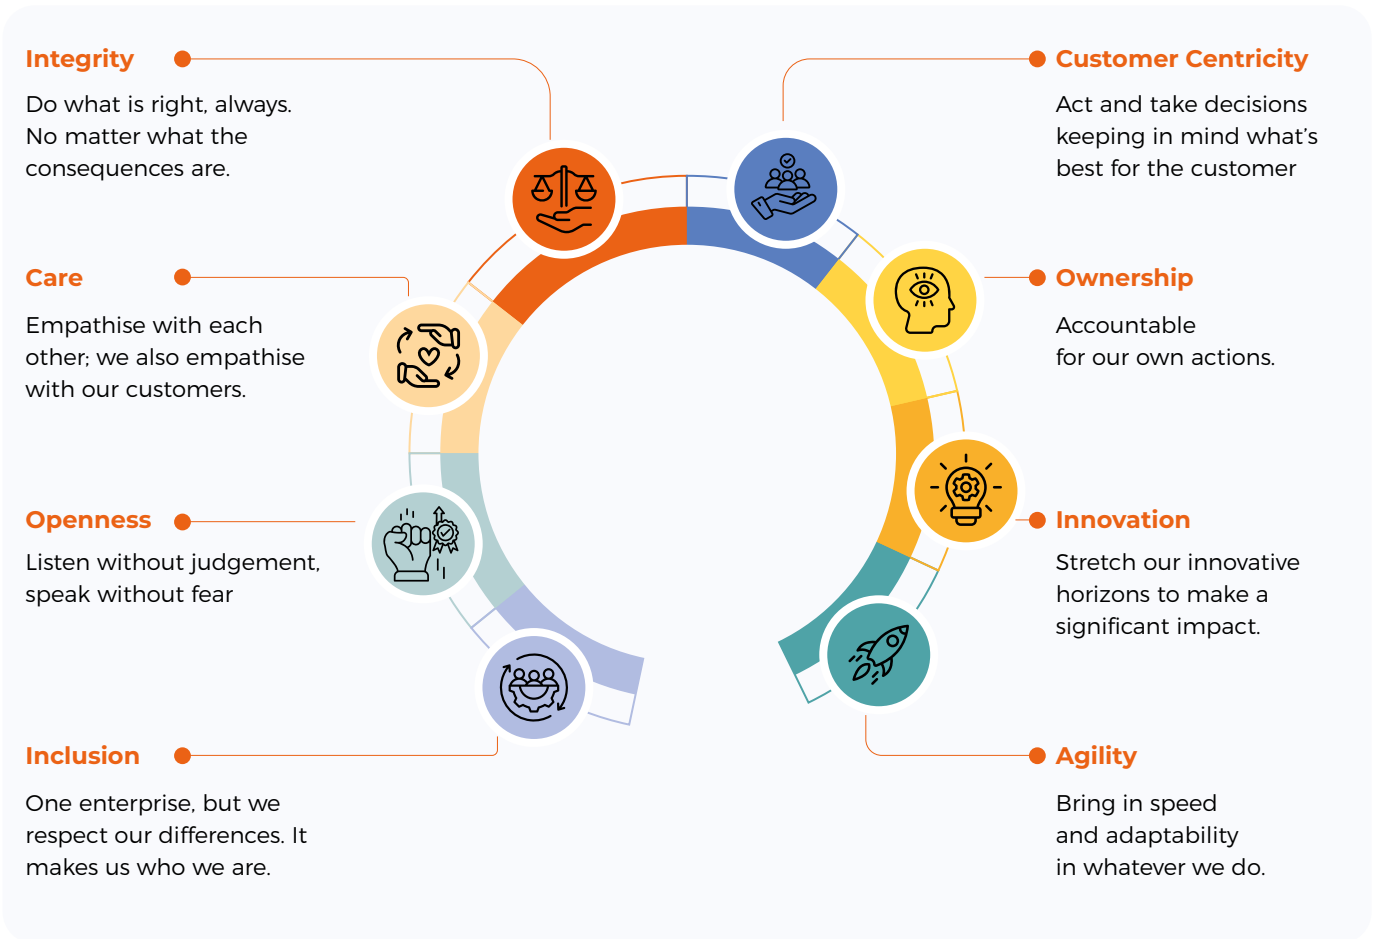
Integrity

Do what is right, always. No matter what the consequences are.

Care

Empathise with each other; we also empathise with our customers.

Openness

Listen without judgement, speak without fear

Inclusion

One enterprise, but we respect our differences. It makes us who we are.

Customer Centricity

Act and take decisions keeping in mind what's best for the customer

Ownership

Accountable for our own actions.

Innovation

Stretch our innovative horizons to make a significant impact.

Agility

Bring in speed and adaptability in whatever we do.